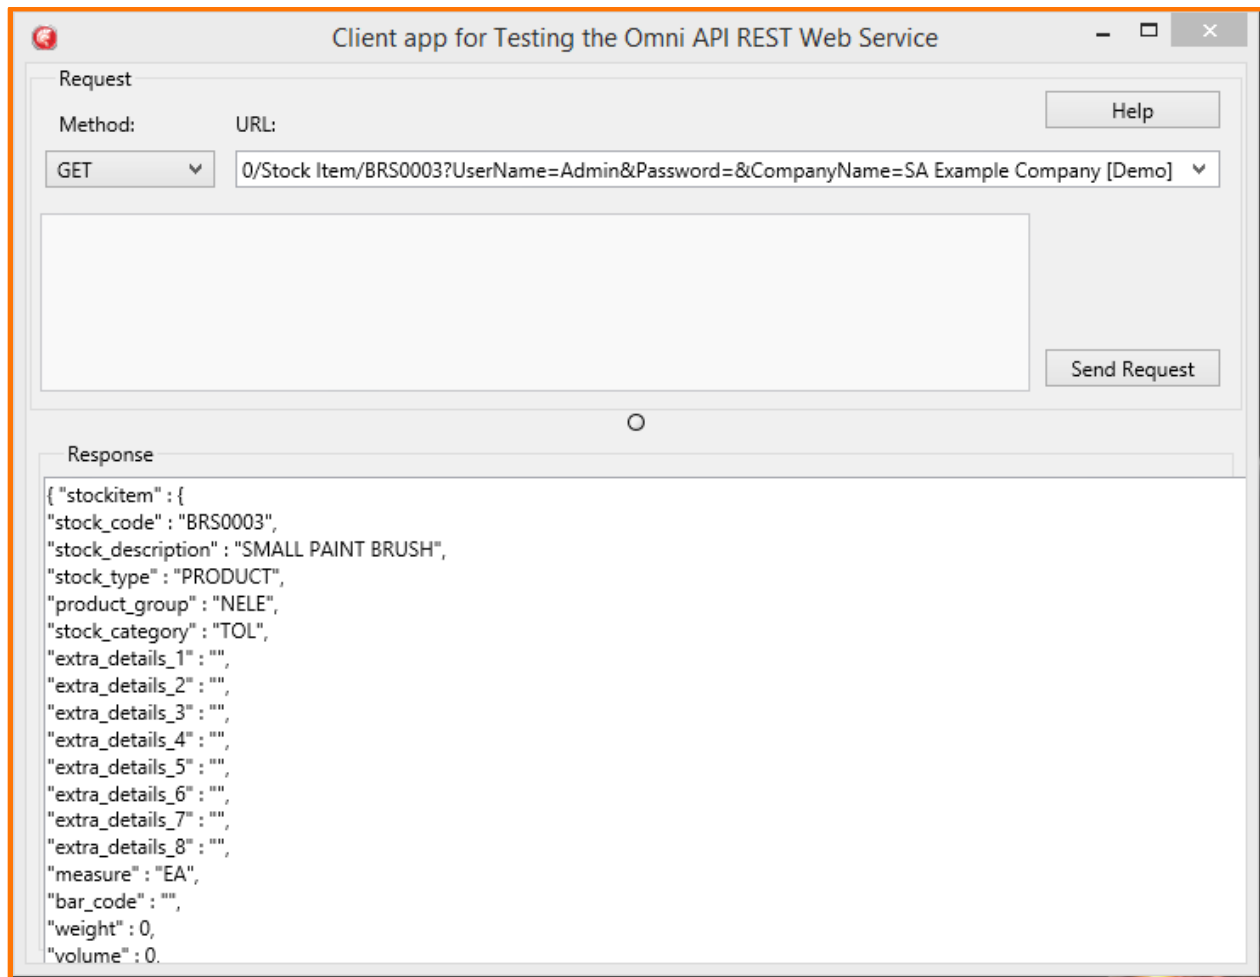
Client app for Testing the Omni API REST Web Service

Request

Method:

URL:

Help

GET

0/Stock Item/BRS0003?UserName=Admin&Password=&CompanyName=SA Example Company [Demo]

Send Request

Response

{ "stockitem" : {
"stock_code" : "BRS0003",
"stock_description" : "SMALL PAINT BRUSH",
"stock_type" : "PRODUCT",
"product_group" : "NELE",
"stock_category" : "TOL",
"extra_details_1" : "",
"extra_details_2" : "",
"extra_details_3" : "",
"extra_details_4" : "",
"extra_details_5" : "",
"extra_details_6" : "",
"extra_details_7" : "",
"extra_details_8" : "",
"measure" : "EA",
"bar_code" : "",
"weight" : 0,
"volume" : 0,